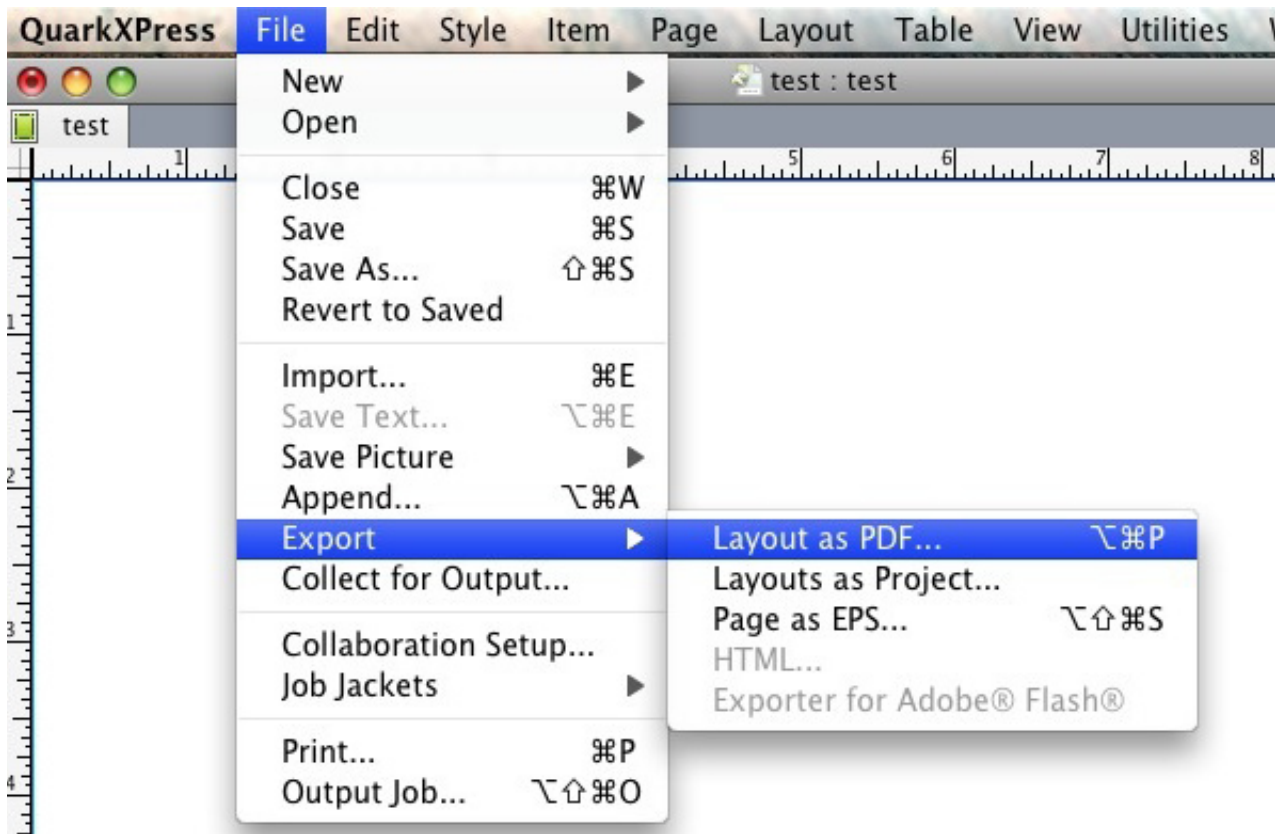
QuarkXPress File Edit Style Item Page Layout Table View Utilities

test : test

test

1 5 6 7 8

New
Open

Close ⌘W
Save ⌘S
Save As... ⇧⌘S
Revert to Saved

Import... ⌘E
Save Text... ⌥⌘E
Save Picture
Append... ⌥⌘A
Export
Collect for Output...

Collaboration Setup...
Job Jackets

Print... ⌘P
Output Job... ⌥⇧⌘O

Layout as PDF... ⌥⌘P
Layouts as Project...
Page as EPS... ⌥⇧⌘S
HTML...
Exporter for Adobe® Flash®

1
2
3
4